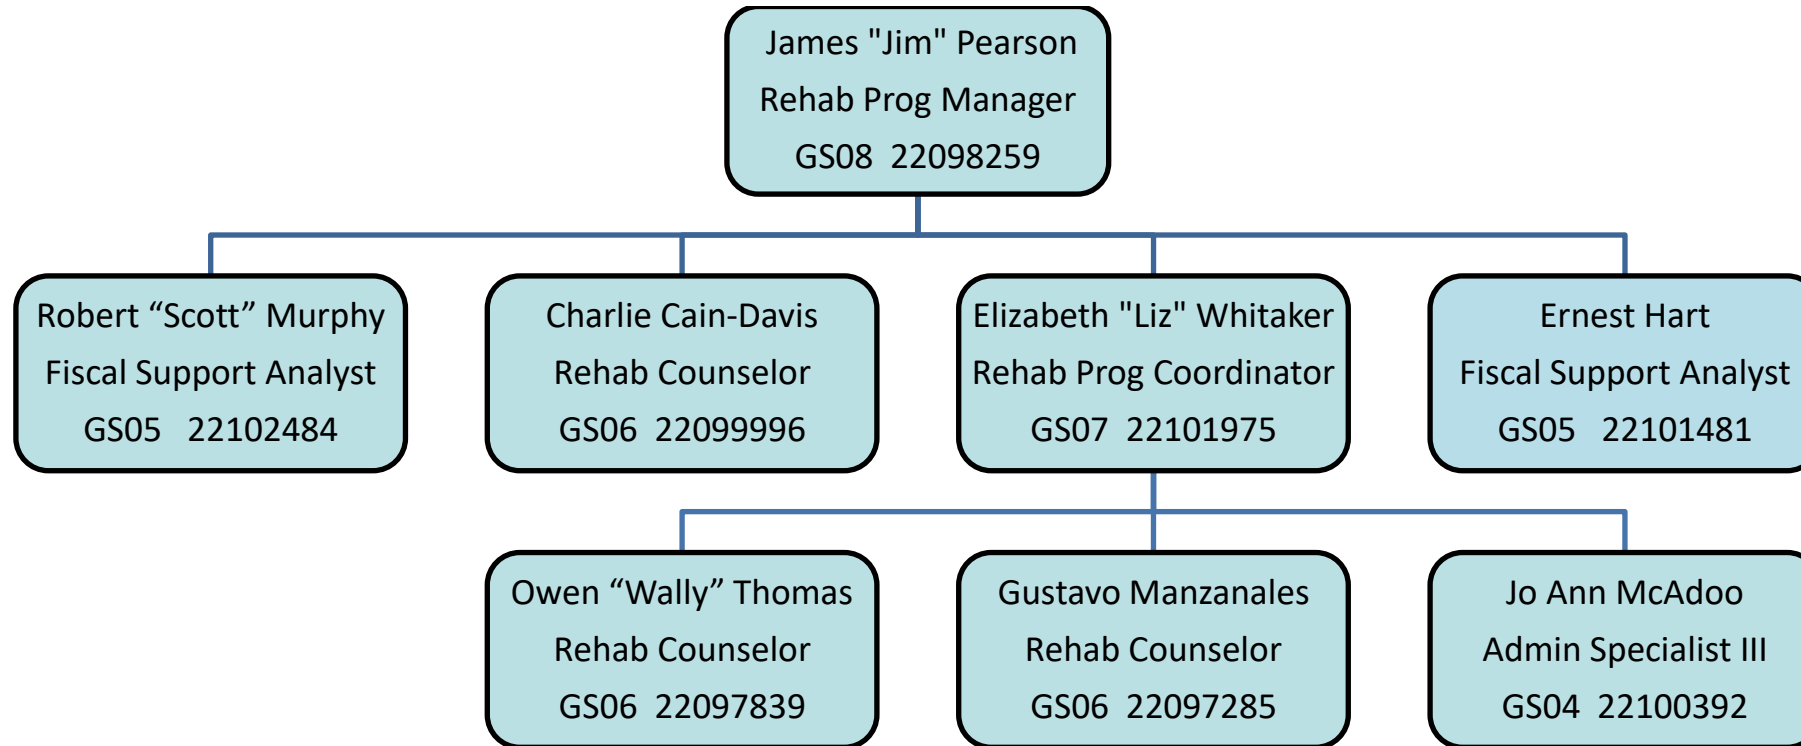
James "Jim" Pearson
Rehab Prog Manager
GS08 22098259

Robert “Scott” Murphy
Fiscal Support Analyst
GS05 22102484

Charlie Cain-Davis
Rehab Counselor
GS06 22099996

Elizabeth "Liz" Whitaker
Rehab Prog Coordinator
GS07 22101975

Ernest Hart
Fiscal Support Analyst
GS05 22101481

Owen “Wally” Thomas
Rehab Counselor
GS06 22097839

Gustavo Manzanales
Rehab Counselor
GS06 22097285

Jo Ann McAdoo
Admin Specialist III
GS04 22100392